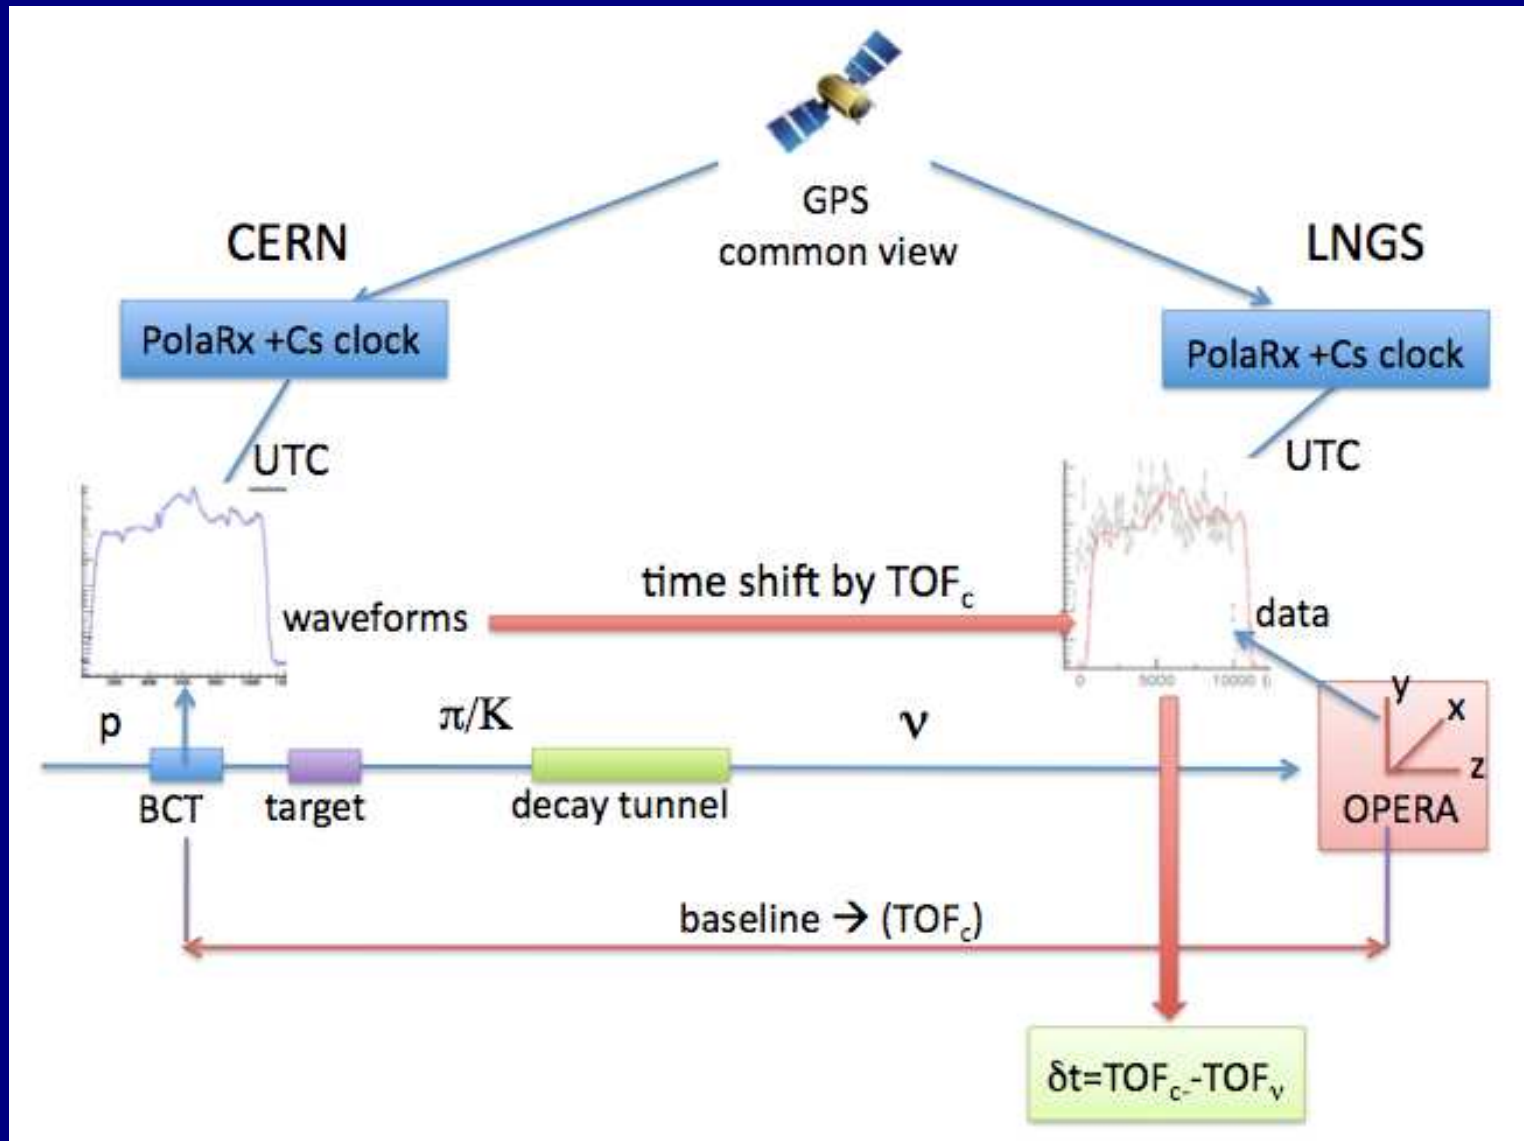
GPS
common view

CERN

LNGS

PolaRx +Cs clock

PolaRx +Cs clock

UTC

UTC

waveforms

time shift by $TOF_c$

data

0 5000 10000

p

$\pi/K$

$\nu$

y

x

z

BCT

target

decay tunnel

OPERA

baseline → ($TOF_c$)

$\delta t=TOF_c-TOF_\nu$